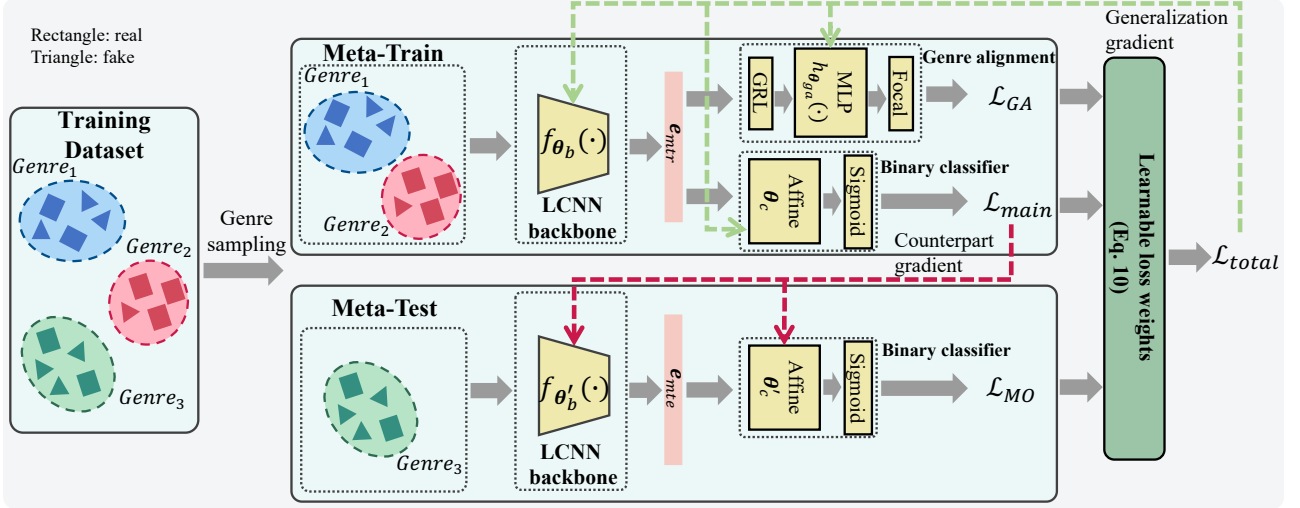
Rectangle: real
Triangle: fake

Training Dataset

$Genre_1$

$Genre_2$

$Genre_3$

Genre sampling

Meta-Train

$Genre_1$

$Genre_2$

$f_{\boldsymbol{\theta}_b}(\cdot)$

LCNN backbone

$\boldsymbol{e}_{mtr}$

GRL

MLP $h_{\boldsymbol{\theta}_{ga}}(\cdot)$

Focal

Genre alignment

$\mathcal{L}_{GA}$

Affine $\boldsymbol{\theta}_c$

Sigmoid

Binary classifier

$\mathcal{L}_{main}$

Counterpart gradient

Generalization gradient

Learnable loss weights (Eq. 10)

$\mathcal{L}_{total}$

Meta-Test

$Genre_3$

$f_{\boldsymbol{\theta}'_b}(\cdot)$

LCNN backbone

$\boldsymbol{e}_{mte}$

Affine $\boldsymbol{\theta}'_c$

Sigmoid

Binary classifier

$\mathcal{L}_{MO}$